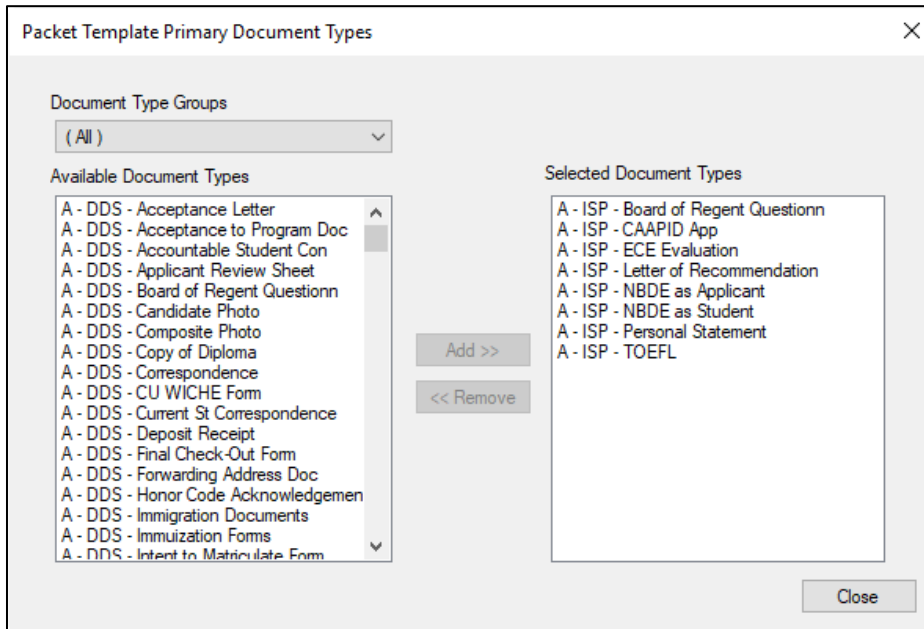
Packet Template Primary Document Types

×

Document Type Groups

( All )

Available Document Types

A - DDS - Acceptance Letter
A - DDS - Acceptance to Program Doc
A - DDS - Accountable Student Con
A - DDS - Applicant Review Sheet
A - DDS - Board of Regent Questionn
A - DDS - Candidate Photo
A - DDS - Composite Photo
A - DDS - Copy of Diploma
A - DDS - Correspondence
A - DDS - CU WICHE Form
A - DDS - Current St Correspondence
A - DDS - Deposit Receipt
A - DDS - Final Check-Out Form
A - DDS - Forwarding Address Doc
A - DDS - Honor Code Acknowledgemen
A - DDS - Immigration Documents
A - DDS - Immuization Forms
A - DDS - Intent to Matriculate Form

Add >>

<< Remove

Selected Document Types

A - ISP - Board of Regent Questionn
A - ISP - CAAPID App
A - ISP - ECE Evaluation
A - ISP - Letter of Recommendation
A - ISP - NBDE as Applicant
A - ISP - NBDE as Student
A - ISP - Personal Statement
A - ISP - TOEFL

Close